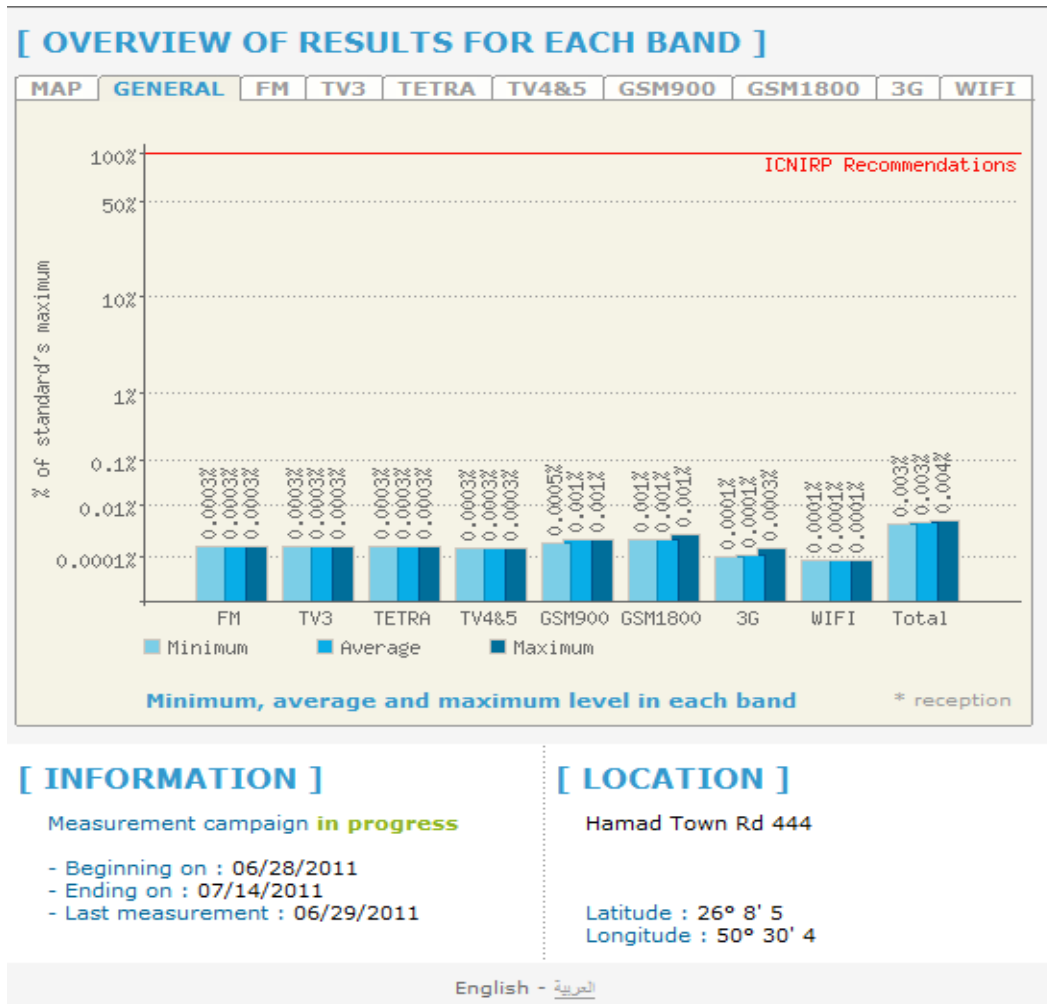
[ OVERVIEW OF RESULTS FOR EACH BAND ]

MAP | GENERAL | FM | TV3 | TETRA | TV4&5 | GSM900 | GSM1800 | 3G | WIFI

100%
50%
10%
1%
0.1%
0.01%
0.0001%

ICNIRP Recommendations

% of standard's maximum

0.0003% 0.0003% 0.0003%
0.0003% 0.0003% 0.0003%
0.0003% 0.0003% 0.0003%
0.0003% 0.0003% 0.0003%
0.0005% 0.001% 0.001%
0.001% 0.001% 0.001%
0.0001% 0.0001% 0.0003%
0.0001% 0.0001% 0.0001%
0.003% 0.003% 0.004%

FM TV3 TETRA TV4&5 GSM900 GSM1800 3G WIFI Total

Minimum Average Maximum

Minimum, average and maximum level in each band

* reception

[ INFORMATION ]

Measurement campaign in progress

- Beginning on : 06/28/2011
- Ending on : 07/14/2011
- Last measurement : 06/29/2011

[ LOCATION ]

Hamad Town Rd 444

Latitude : 26° 8' 5
Longitude : 50° 30' 4

English - العربية